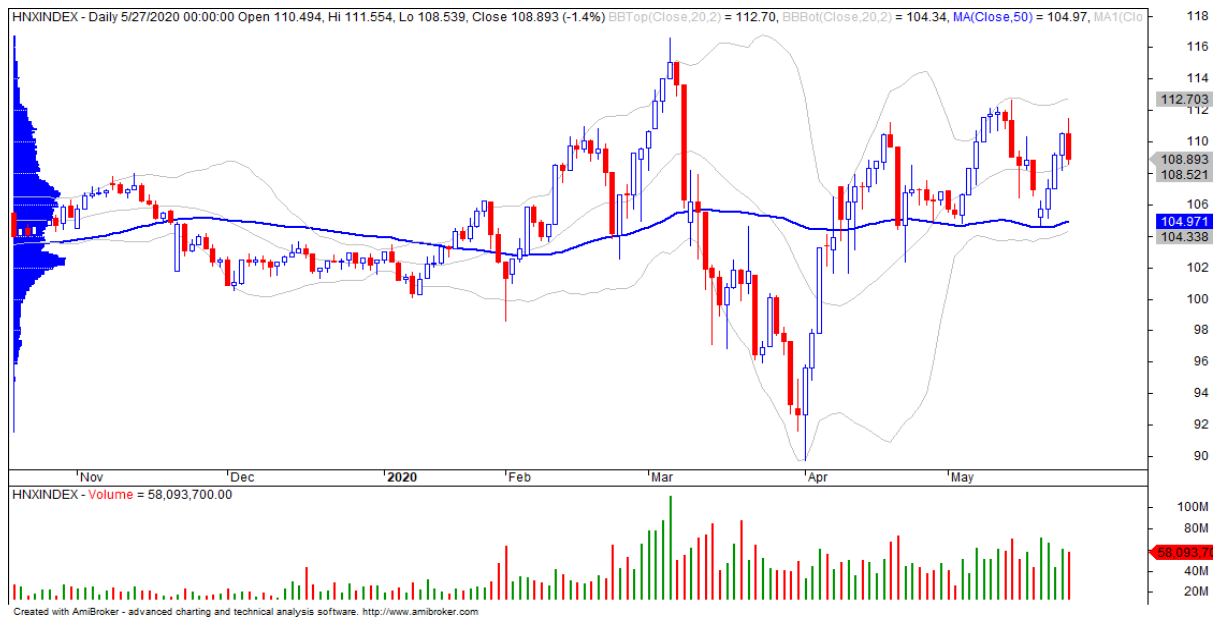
HNXINDEX - Daily 5/27/2020 00:00:00 Open 110.494, Hi 111.554, Lo 108.539, Close 108.893 (-1.4%) BBTop(Close,20,2) = 112.70, BBBot(Close,20,2) = 104.34, MA(Close,50) = 104.97, MA1(Clo

118
116
114
112.703
110
108.893
108.521
106
104.971
104.338
102
100
98
96
94
92
90

Nov
Dec
2020
Feb
Mar
Apr
May

HNXINDEX - Volume = 58,093,700.00

100M
80M
58,093,70
40M
20M

Created with AmiBroker - advanced charting and technical analysis software. http://www.amibroker.com